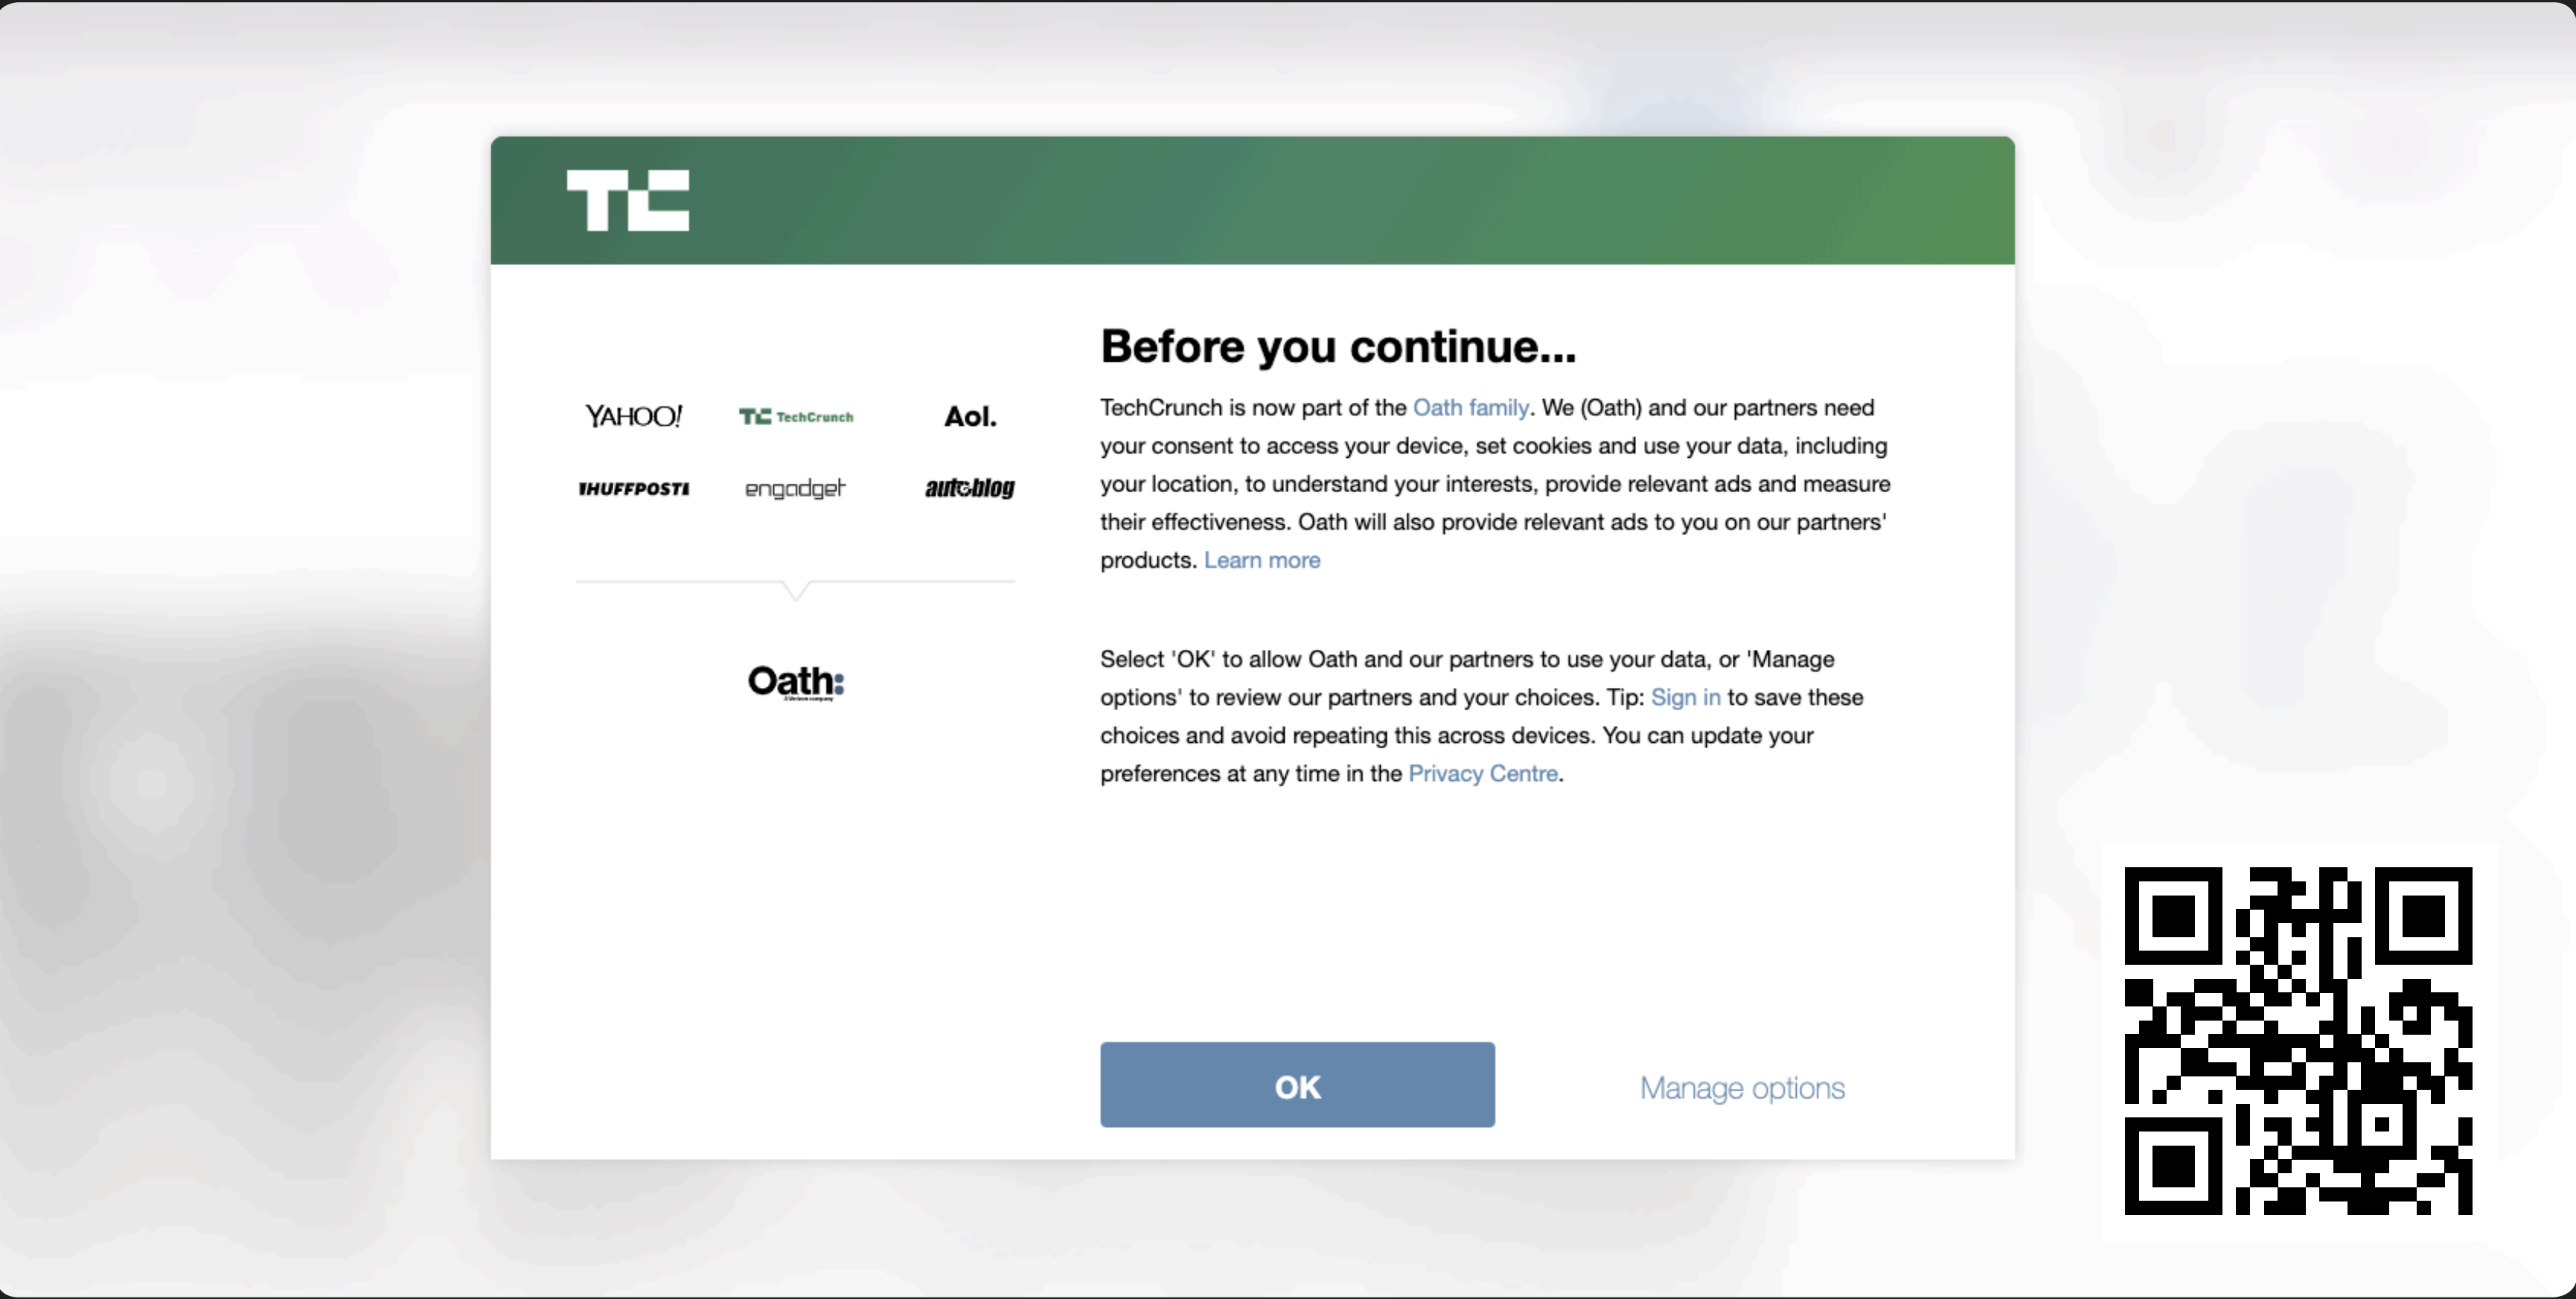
TC

YAHOO! TechCrunch Aol.
HUFFPOST engadget autoblog

Oath

Before you continue...

TechCrunch is now part of the Oath family. We (Oath) and our partners need your consent to access your device, set cookies and use your data, including your location, to understand your interests, provide relevant ads and measure their effectiveness. Oath will also provide relevant ads to you on our partners' products. Learn more

Select 'OK' to allow Oath and our partners to use your data, or 'Manage options' to review our partners and your choices. Tip: Sign in to save these choices and avoid repeating this across devices. You can update your preferences at any time in the Privacy Centre.

OK

Manage options